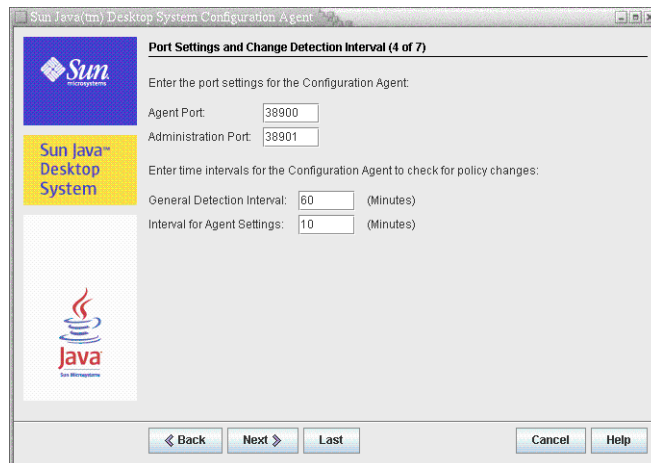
Sun Java(tm) Desktop System Configuration Agent

Sun microsystems

Sun Java™ Desktop System

Java Sun Microsystems

Port Settings and Change Detection Interval (4 of 7)

Enter the port settings for the Configuration Agent:

Agent Port: 38900

Administration Port: 38901

Enter time intervals for the Configuration Agent to check for policy changes:

General Detection Interval: 60 (Minutes)

Interval for Agent Settings: 10 (Minutes)

Back Next Last Cancel Help